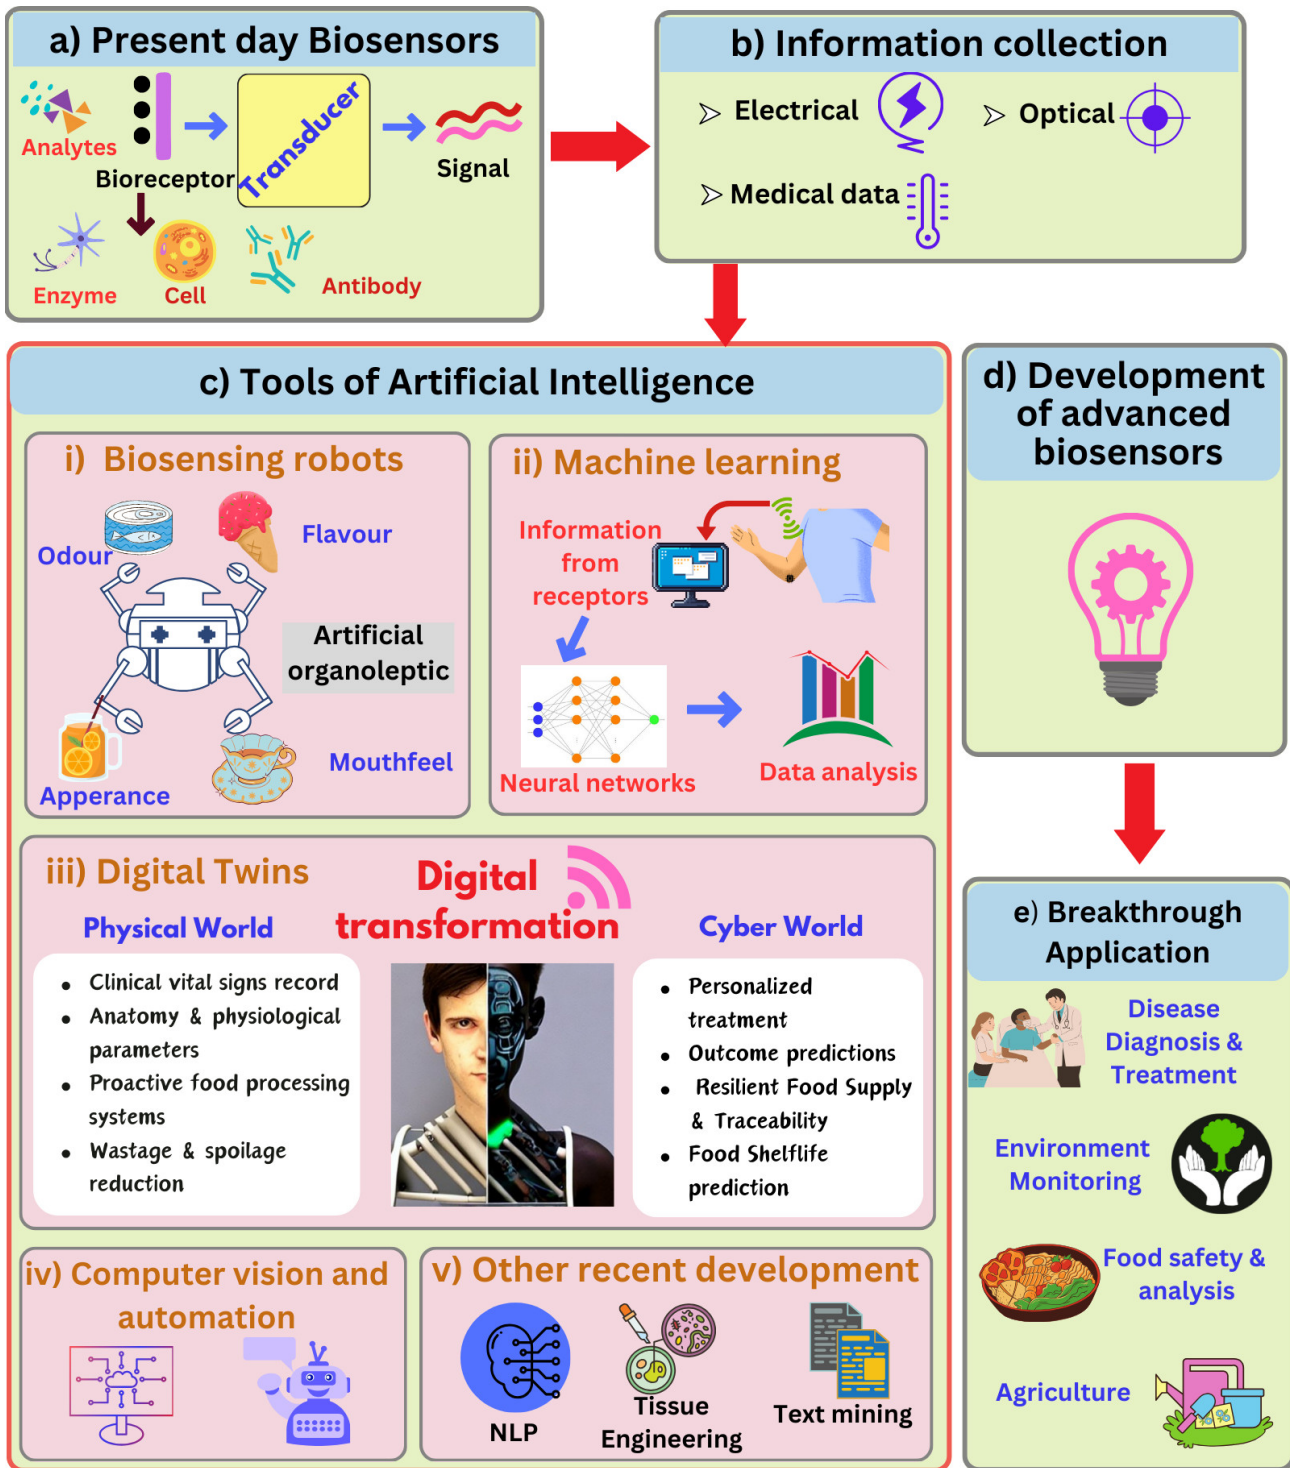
a) Present day Biosensors

Analytes
Bioreceptor
Transducer
Signal
Enzyme
Cell
Antibody

b) Information collection

Electrical
Optical
Medical data

c) Tools of Artificial Intelligence

i) Biosensing robots

Odour
Flavour
Artificial organoleptic
Apperance
Mouthfeel

ii) Machine learning

Information from receptors
Neural networks
Data analysis

iii) Digital Twins

Digital transformation

Physical World

- Clinical vital signs record
- Anatomy & physiological parameters
- Proactive food processing systems
- Wastage & spoilage reduction

Cyber World

- Personalized treatment
- Outcome predictions
- Resilient Food Supply & Traceability
- Food Shelflife prediction

iv) Computer vision and automation

v) Other recent development

NLP
Tissue Engineering
Text mining

d) Development of advanced biosensors

e) Breakthrough Application

Disease Diagnosis & Treatment
Environment Monitoring
Food safety & analysis
Agriculture